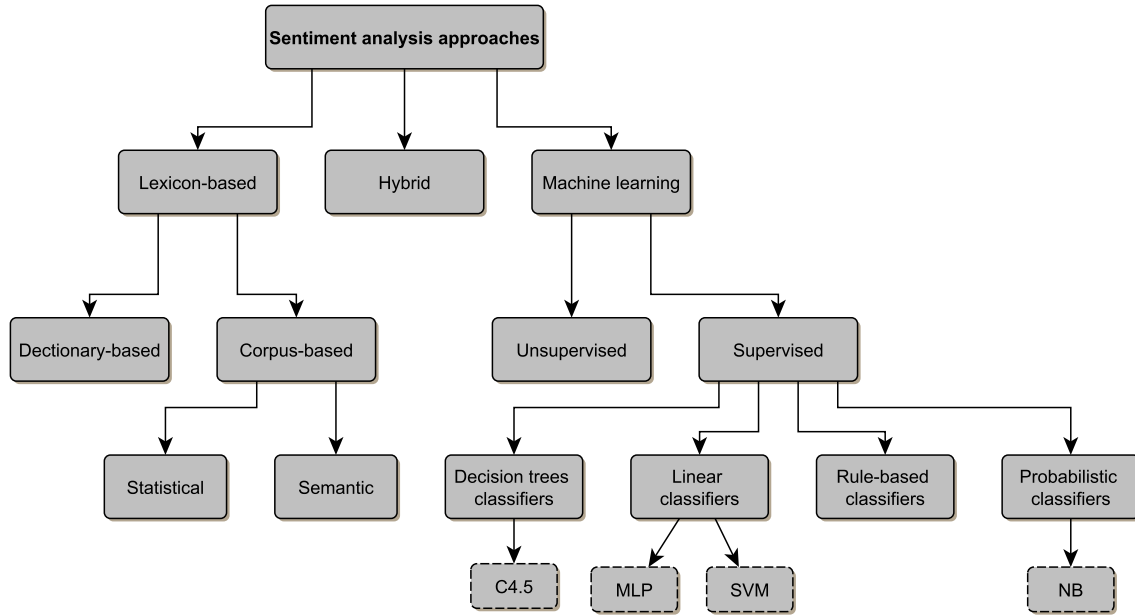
Sentiment analysis approaches

Lexicon-based

Hybrid

Machine learning

Dectionary-based

Corpus-based

Unsupervised

Supervised

Statistical

Semantic

Decision trees classifiers

Linear classifiers

Rule-based classifiers

Probabilistic classifiers

C4.5

MLP

SVM

NB